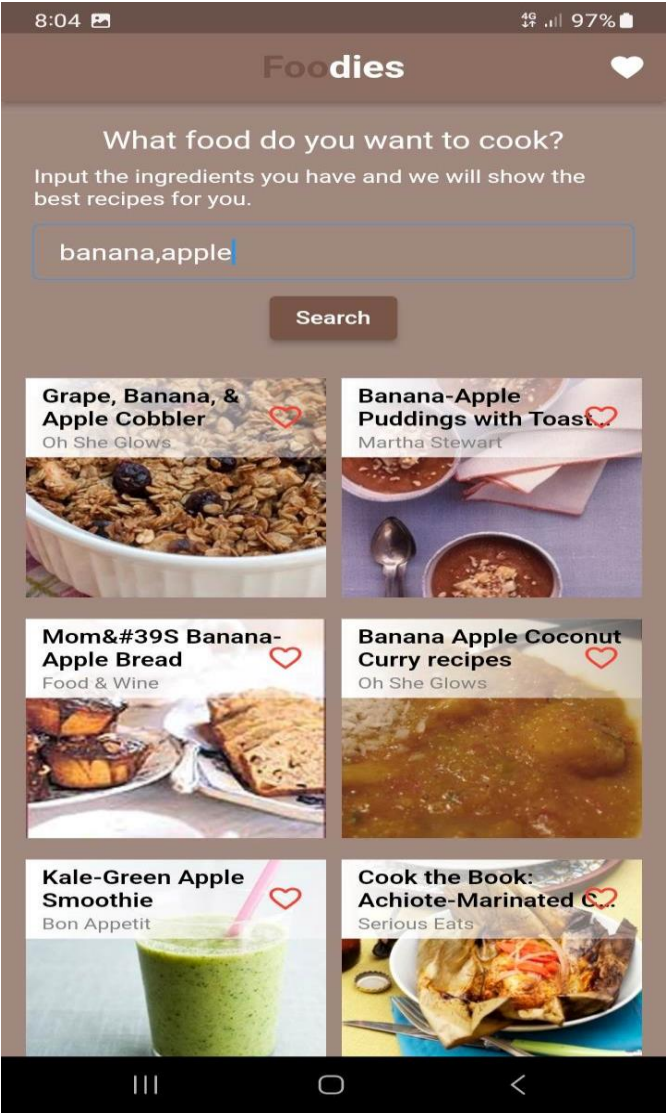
8:04 97%

Foodies

What food do you want to cook?

Input the ingredients you have and we will show the best recipes for you.

banana,apple

Search

Grape, Banana, & Apple Cobbler
Oh She Glows

Banana-Apple Puddings with Toast...
Martha Stewart

Mom&#39S Banana-Apple Bread
Food & Wine

Banana Apple Coconut Curry recipes
Oh She Glows

Kale-Green Apple Smoothie
Bon Appetit

Cook the Book: Achiote-Marinated C...
Serious Eats